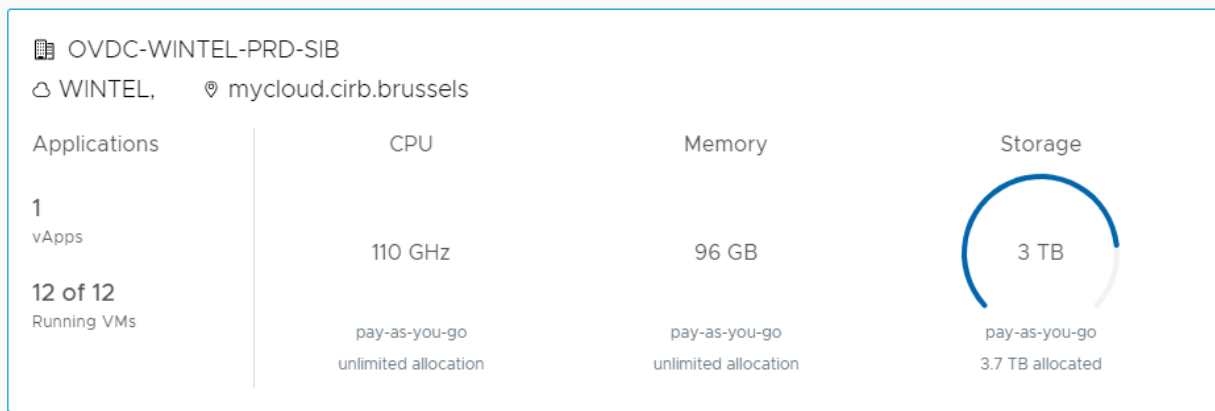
OVDC-WINTEL-PRD-SIB

WINTEL, mycloud.cirb.brussels

Applications

1
vApps

12 of 12
Running VMs

CPU

110 GHz

pay-as-you-go
unlimited allocation

Memory

96 GB

pay-as-you-go
unlimited allocation

Storage

3 TB

pay-as-you-go
3.7 TB allocated